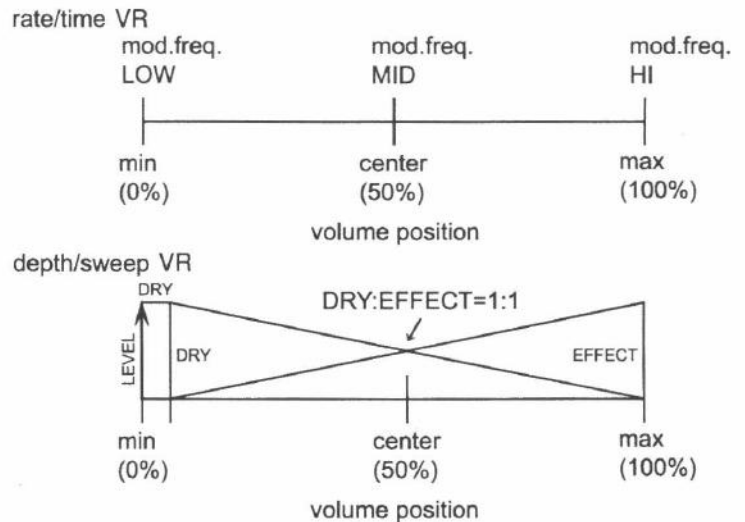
rate/time VR

mod.freq. LOW

mod.freq. MID

mod.freq. HI

min (0%)

center (50%)

max (100%)

volume position

depth/sweep VR

DRY

DRY:EFFECT=1:1

LEVEL

DRY

EFFECT

min (0%)

center (50%)

max (100%)

volume position